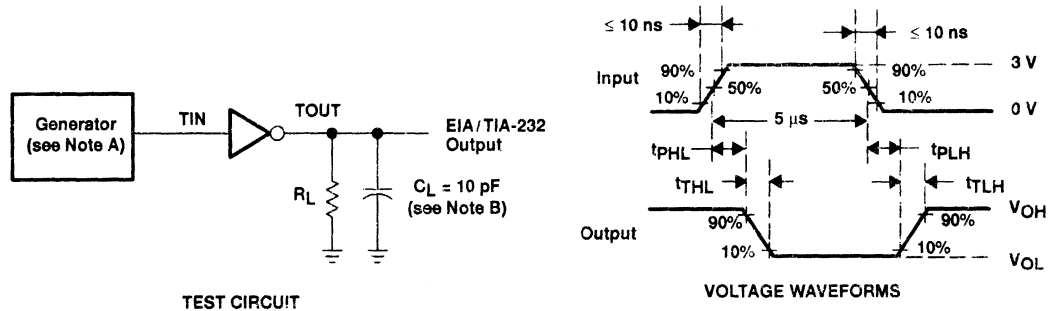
Generator (see Note A)

TIN

TOUT

EIA/TIA-232 Output

$R_L$

$C_L$ = 10 pF (see Note B)

TEST CIRCUIT

≤ 10 ns

≤ 10 ns

Input

90%

50%

10%

50%

90%

10%

3 V

0 V

5 μs

$t_{PHL}$

$t_{PLH}$

$t_{THL}$

$t_{TLH}$

Output

90%

10%

90%

10%

$V_{OH}$

$V_{OL}$

VOLTAGE WAVEFORMS